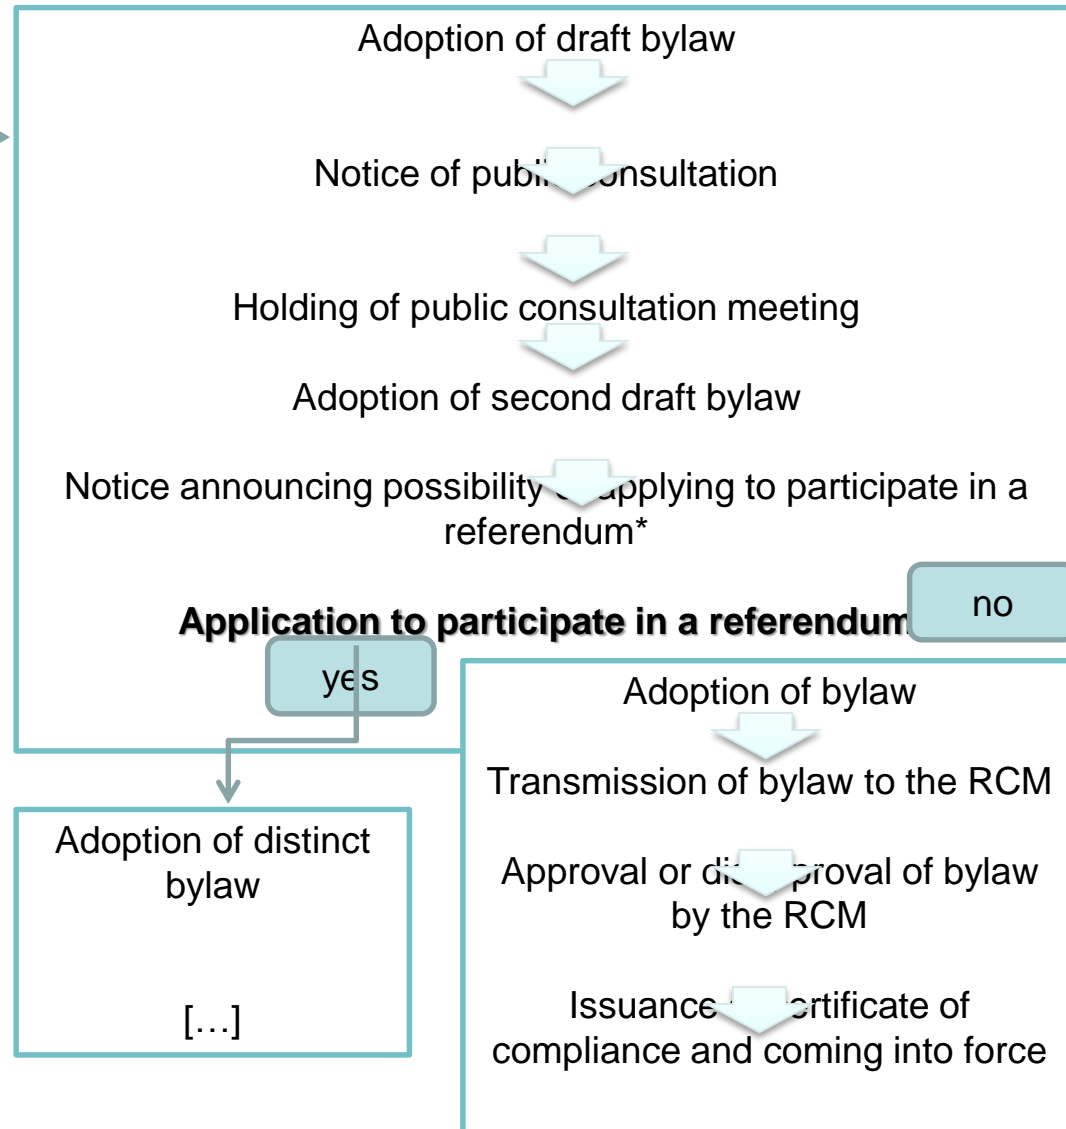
Adoption of draft bylaw

Notice of publi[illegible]onsultation

Holding of public consultation meeting

Adoption of second draft bylaw

Notice announcing possibility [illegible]applying to participate in a referendum*

Application to participate in a referendum

no

yes

Adoption of bylaw

Transmission of bylaw to the RCM

Approval or di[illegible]proval of bylaw by the RCM

Issuance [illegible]ertificate of compliance and coming into force

Adoption of distinct bylaw

[…]